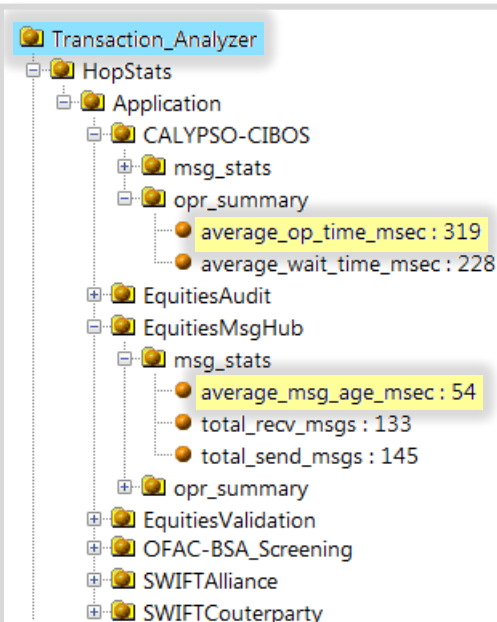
Transaction_Analyzer
HopStats
Application
CALYPSO-CIBOS
msg_stats
opr_summary
average_op_time_msec : 319
average_wait_time_msec : 228
EquitiesAudit
EquitiesMsgHub
msg_stats
average_msg_age_msec : 54
total_recv_msgs : 133
total_send_msgs : 145
opr_summary
EquitiesValidation
OFAC-BSA_Screening
SWIFTAlliance
SWIFTCouterparty